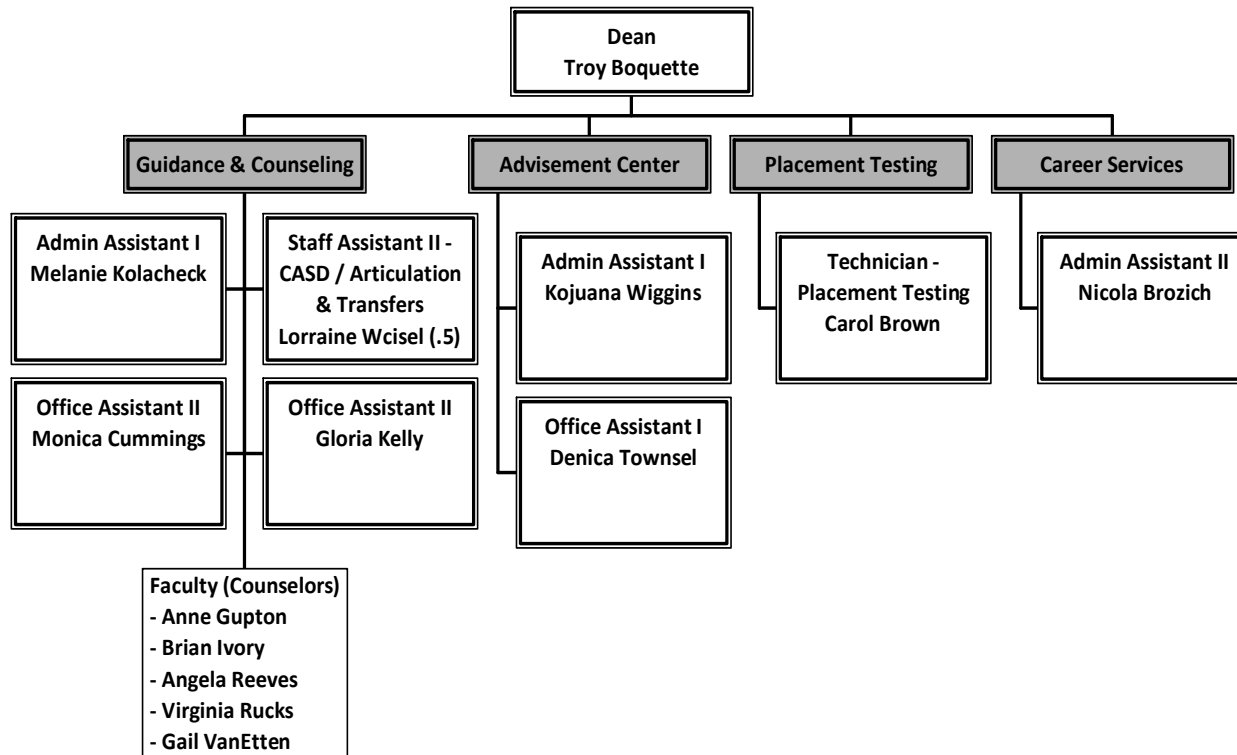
Dean
Troy Boquette

Guidance & Counseling

Advisement Center

Placement Testing

Career Services

Admin Assistant I
Melanie Kolacheck

Staff Assistant II - CASD / Articulation & Transfers
Lorraine Wcisel (.5)

Office Assistant II
Monica Cummings

Office Assistant II
Gloria Kelly

Faculty (Counselors)
- Anne Gupton
- Brian Ivory
- Angela Reeves
- Virginia Rucks
- Gail VanEtten

Admin Assistant I
Kojuana Wiggins

Office Assistant I
Denica Townsel

Technician - Placement Testing
Carol Brown

Admin Assistant II
Nicola Brozich